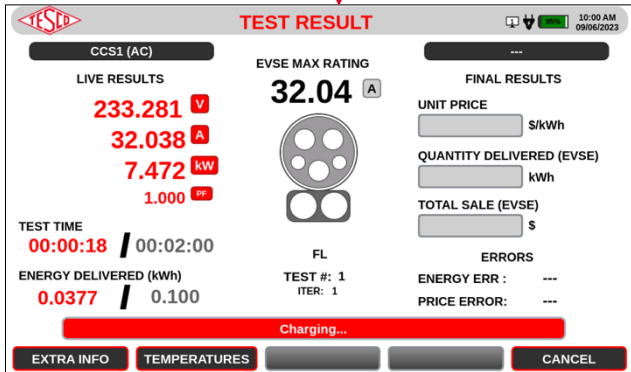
TESCO

TEST RESULT

95%
10:00 AM
09/06/2023

CCS1 (AC)

LIVE RESULTS

233.281 V
32.038 A
7.472 kW
1.000 PF

TEST TIME
00:00:18 / 00:02:00

ENERGY DELIVERED (kWh)
0.0377 / 0.100

EVSE MAX RATING
32.04 A

FL

TEST #: 1
ITER: 1

---

FINAL RESULTS

UNIT PRICE
$/kWh

QUANTITY DELIVERED (EVSE)
kWh

TOTAL SALE (EVSE)
$

ERRORS

ENERGY ERR : ---

PRICE ERROR: ---

Charging...

EXTRA INFO
TEMPERATURES
CANCEL